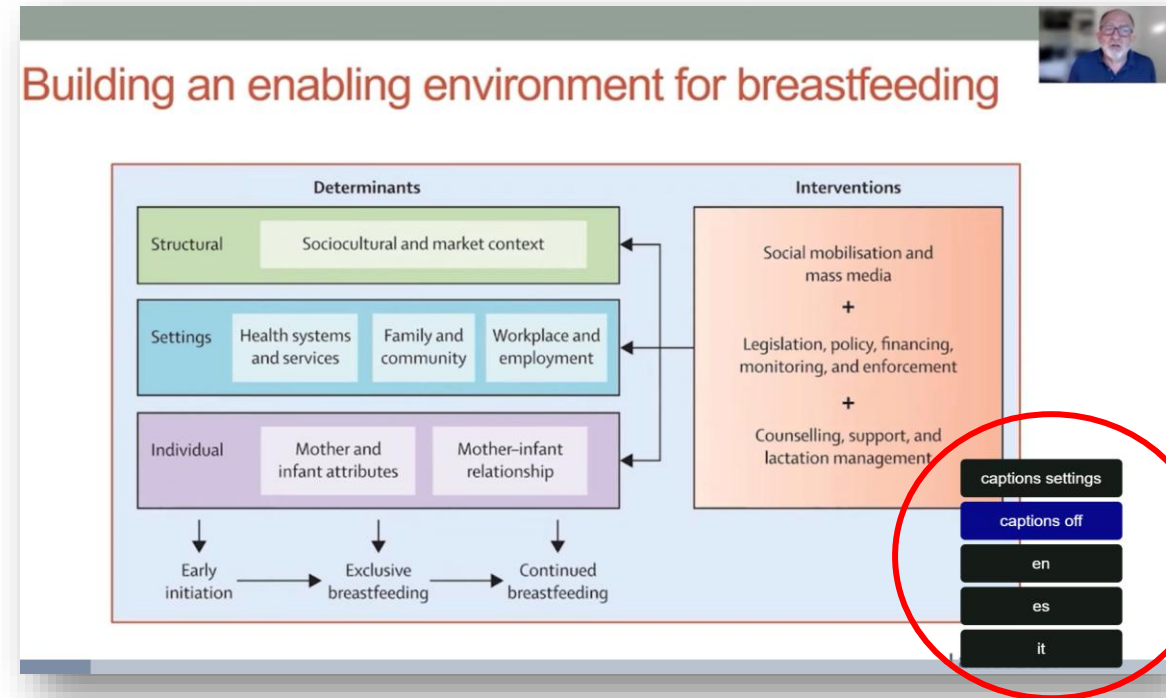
Building an enabling environment for breastfeeding

Determinants

Structural

Sociocultural and market context

Settings

Health systems and services

Family and community

Workplace and employment

Individual

Mother and infant attributes

Mother–infant relationship

Early initiation

Exclusive breastfeeding

Continued breastfeeding

Interventions

Social mobilisation and mass media

+

Legislation, policy, financing, monitoring, and enforcement

+

Counselling, support, and lactation management

captions settings

captions off

en

es

it